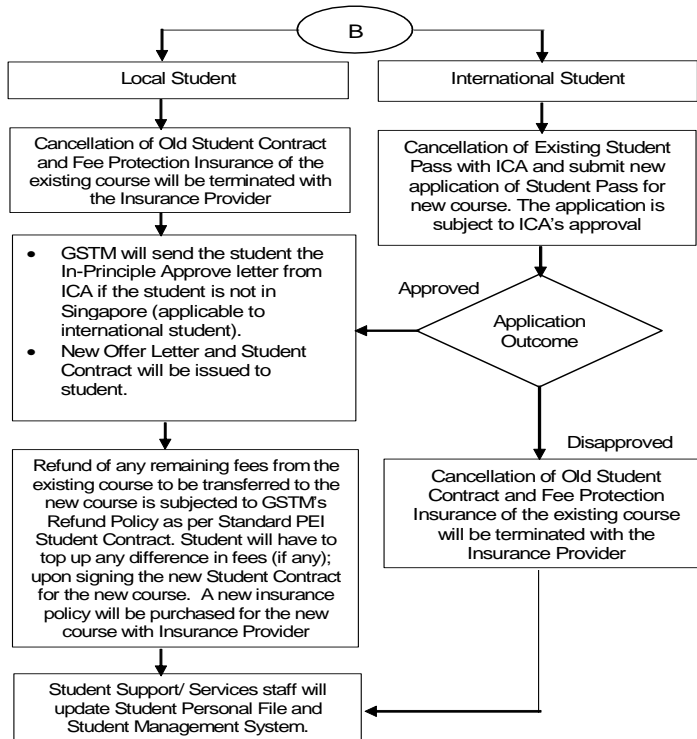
B

Local Student

International Student

Cancellation of Old Student Contract and Fee Protection Insurance of the existing course will be terminated with the Insurance Provider

Cancellation of Existing Student Pass with ICA and submit new application of Student Pass for new course. The application is subject to ICA's approval

• GSTM will send the student the In-Principle Approve letter from ICA if the student is not in Singapore (applicable to international student).
• New Offer Letter and Student Contract will be issued to student.

Approved

Application Outcome

Disapproved

Refund of any remaining fees from the existing course to be transferred to the new course is subjected to GSTM's Refund Policy as per Standard PEI Student Contract. Student will have to top up any difference in fees (if any); upon signing the new Student Contract for the new course. A new insurance policy will be purchased for the new course with Insurance Provider

Cancellation of Old Student Contract and Fee Protection Insurance of the existing course will be terminated with the Insurance Provider

Student Support/ Services staff will update Student Personal File and Student Management System.